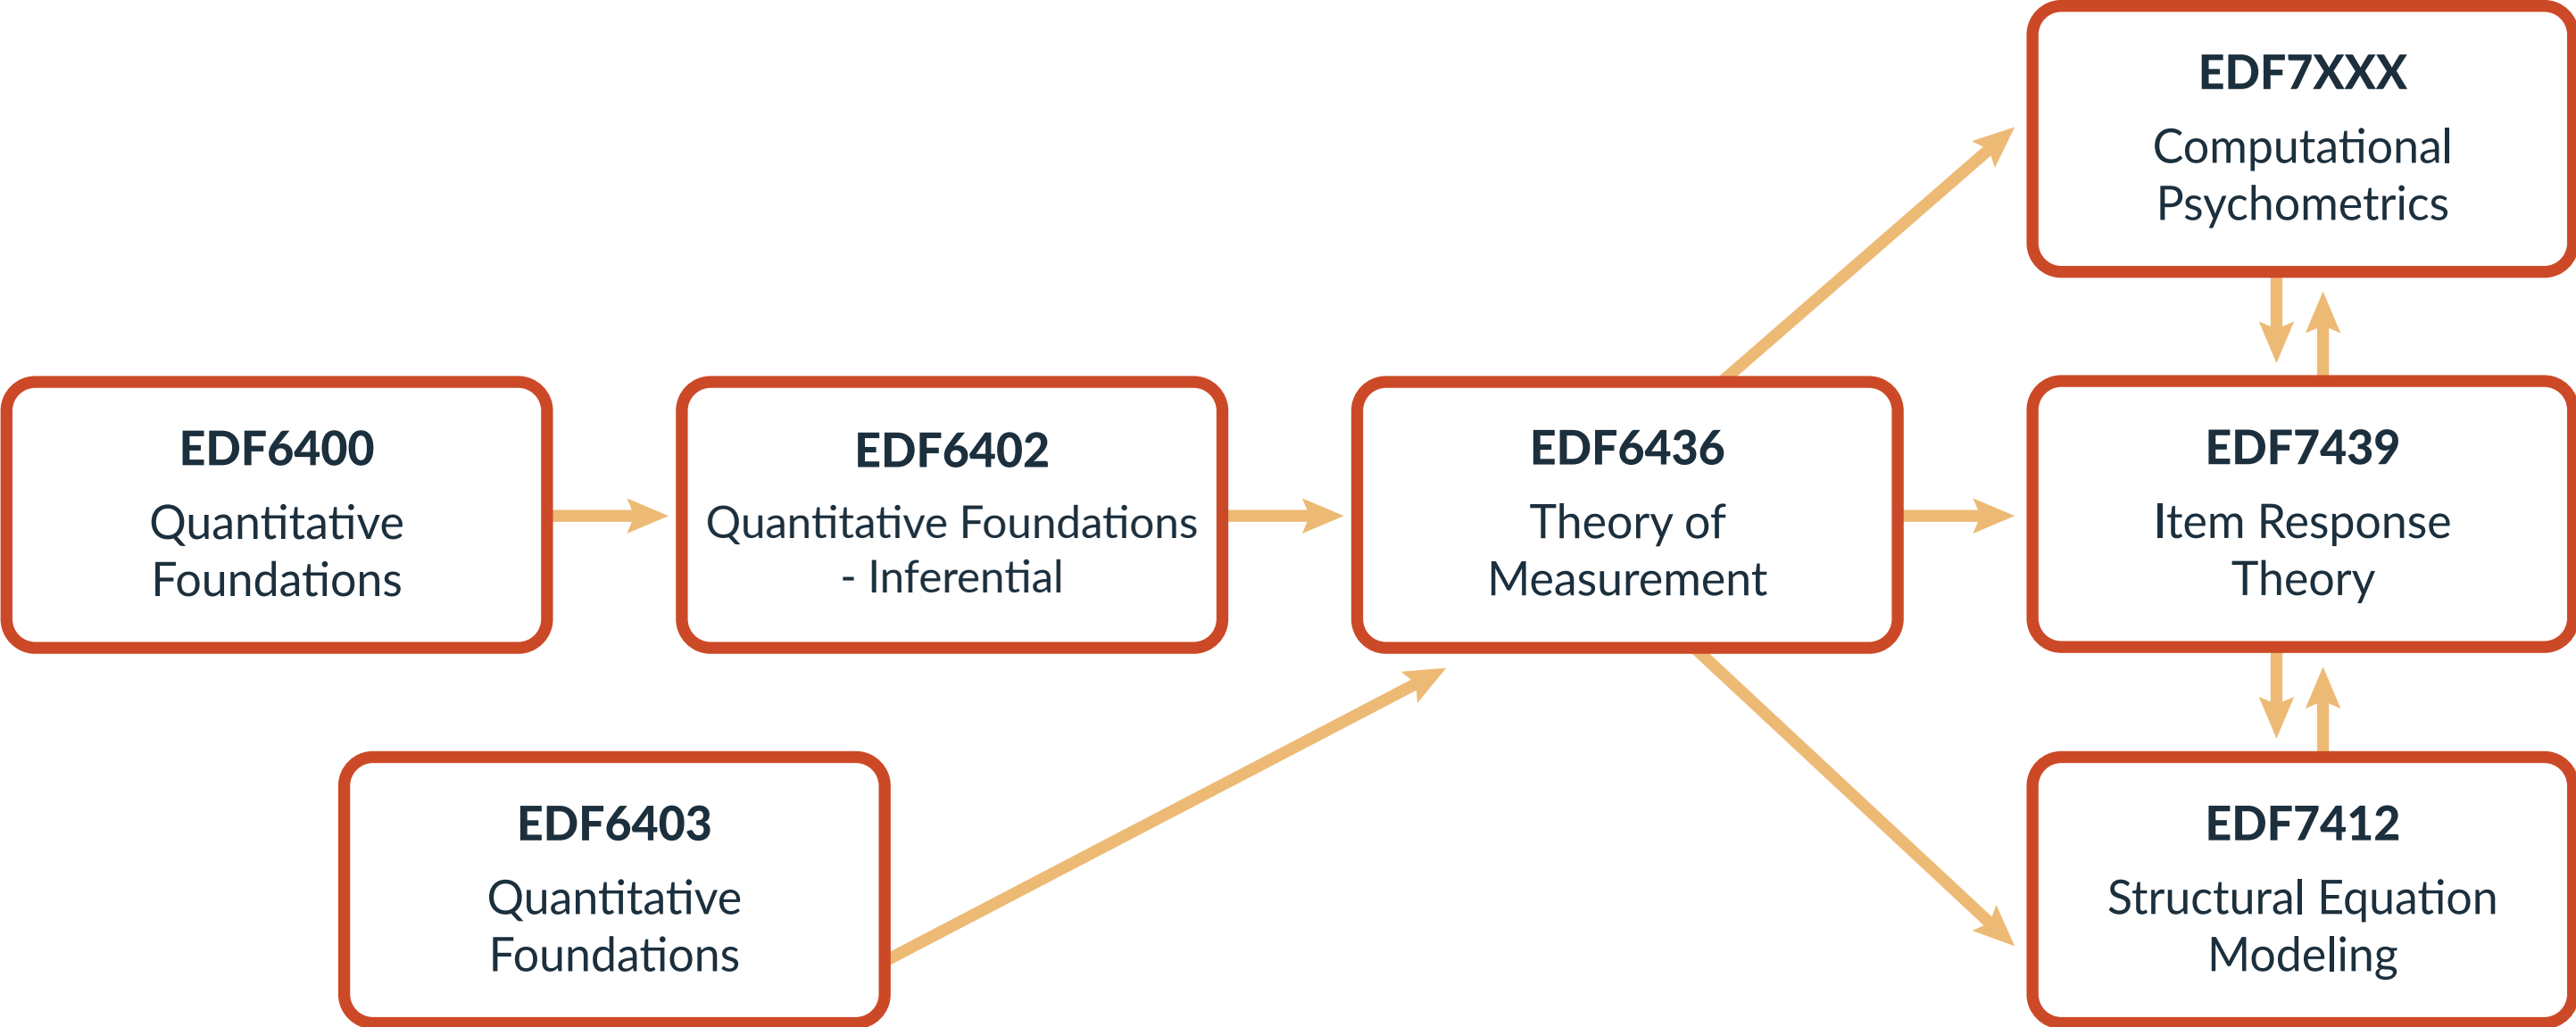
EDF7XXX
Computational Psychometrics

EDF6400
Quantitative Foundations

EDF6402
Quantitative Foundations - Inferential

EDF6436
Theory of Measurement

EDF7439
Item Response Theory

EDF6403
Quantitative Foundations

EDF7412
Structural Equation Modeling